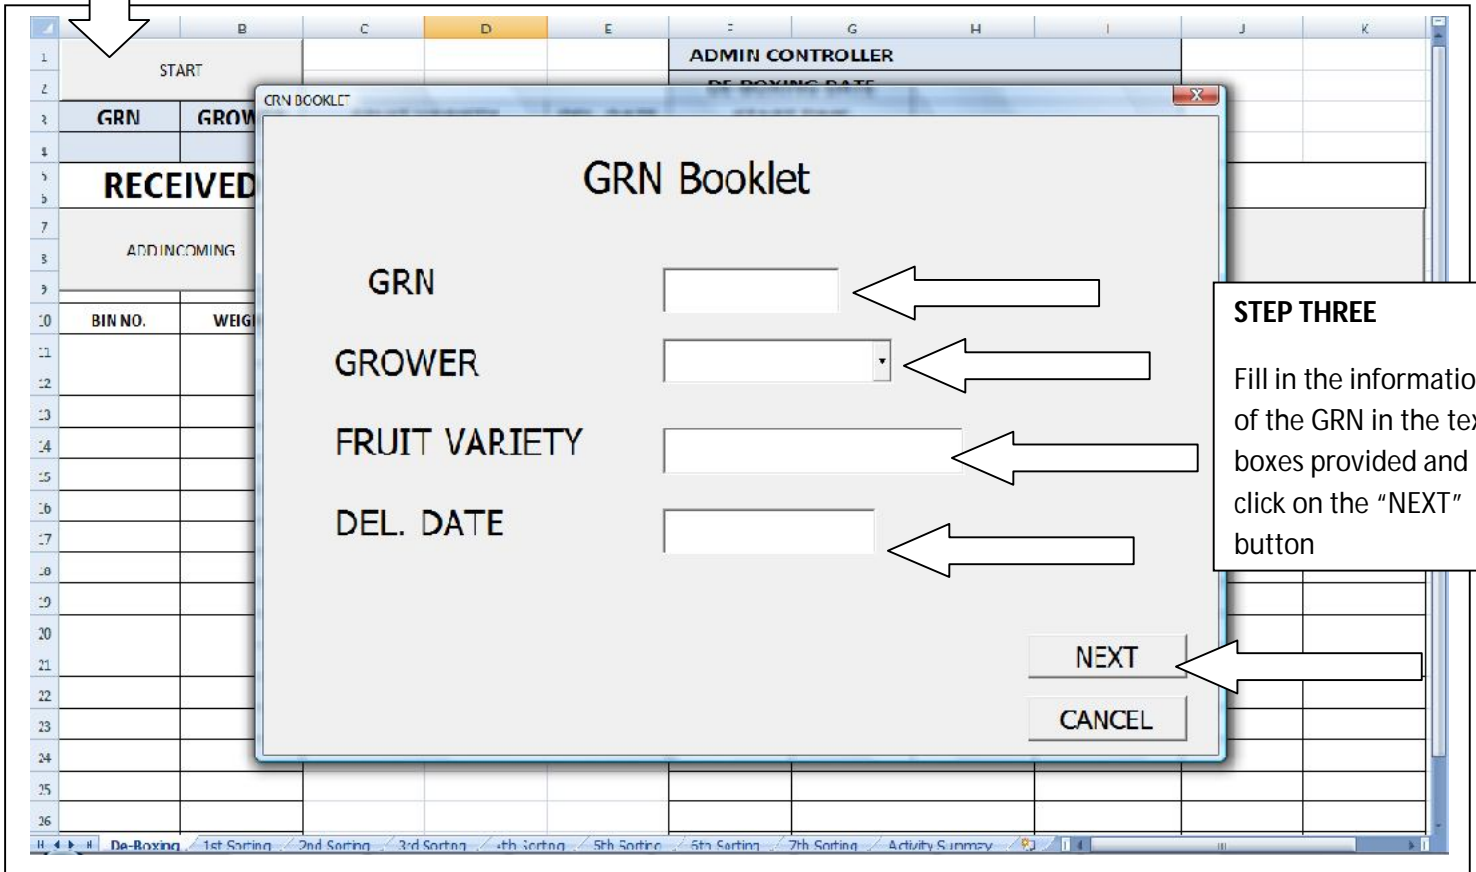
B C D E F G H I J K

1
2
3
4
5
6
7
8
9
10
11
12
13
14
15
16
17
18
19
20
21
22
23
24
25
26

START

ADMIN CONTROLLER

DE-BOXING DATE

GRN GROW

RECEIVED

ADD INCOMING

BIN NO. WEIG

GRN BOOKLET

GRN Booklet

GRN

GROWER

FRUIT VARIETY

DEL. DATE

NEXT

CANCEL

STEP THREE

Fill in the informatio of the GRN in the te boxes provided and click on the "NEXT" button

De-Boxing 1st Sorting 2nd Sorting 3rd Sorting 4th Sorting 5th Sorting 6th Sorting 7th Sorting Activity Summary